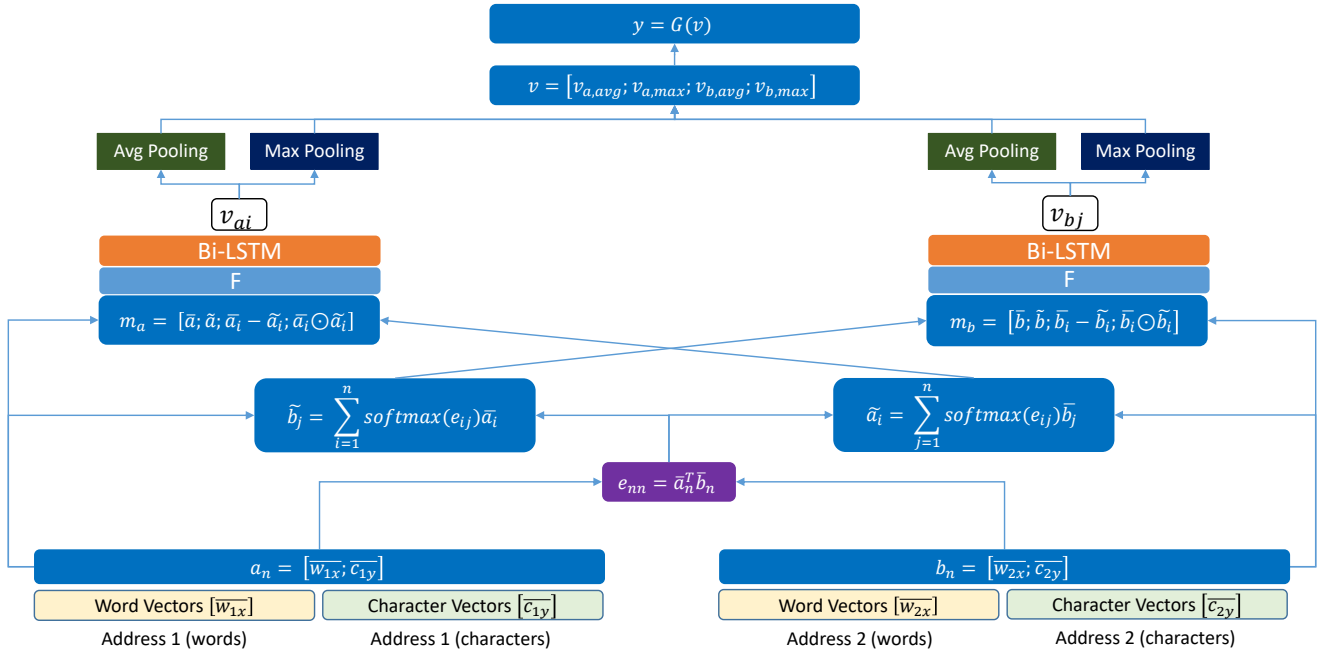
$y = G(v)$

$v = [v_{a,avg}; v_{a,max}; v_{b,avg}; v_{b,max}]$

Avg Pooling

Max Pooling

Avg Pooling

Max Pooling

$v_{ai}$

$v_{bj}$

Bi-LSTM

Bi-LSTM

F

F

$m_a = [\bar{a}; \tilde{a}; \bar{a_i} - \tilde{a_i}; \bar{a_i} \odot \tilde{a_i}]$

$m_b = [\bar{b}; \tilde{b}; \bar{b_i} - \tilde{b_i}; \bar{b_i} \odot \tilde{b_i}]$

$\tilde{b_j} = \sum_{i=1}^{n} softmax(e_{ij}) \bar{a_i}$

$\tilde{a_i} = \sum_{j=1}^{n} softmax(e_{ij}) \bar{b_j}$

$e_{nn} = \bar{a}_n^T \bar{b}_n$

$a_n = [\overline{w_{1x}}; \overline{c_{1y}}]$

$b_n = [\overline{w_{2x}}; \overline{c_{2y}}]$

Word Vectors $[\overline{w_{1x}}]$

Character Vectors $[\overline{c_{1y}}]$

Word Vectors $[\overline{w_{2x}}]$

Character Vectors $[\overline{c_{2y}}]$

Address 1 (words)

Address 1 (characters)

Address 2 (words)

Address 2 (characters)